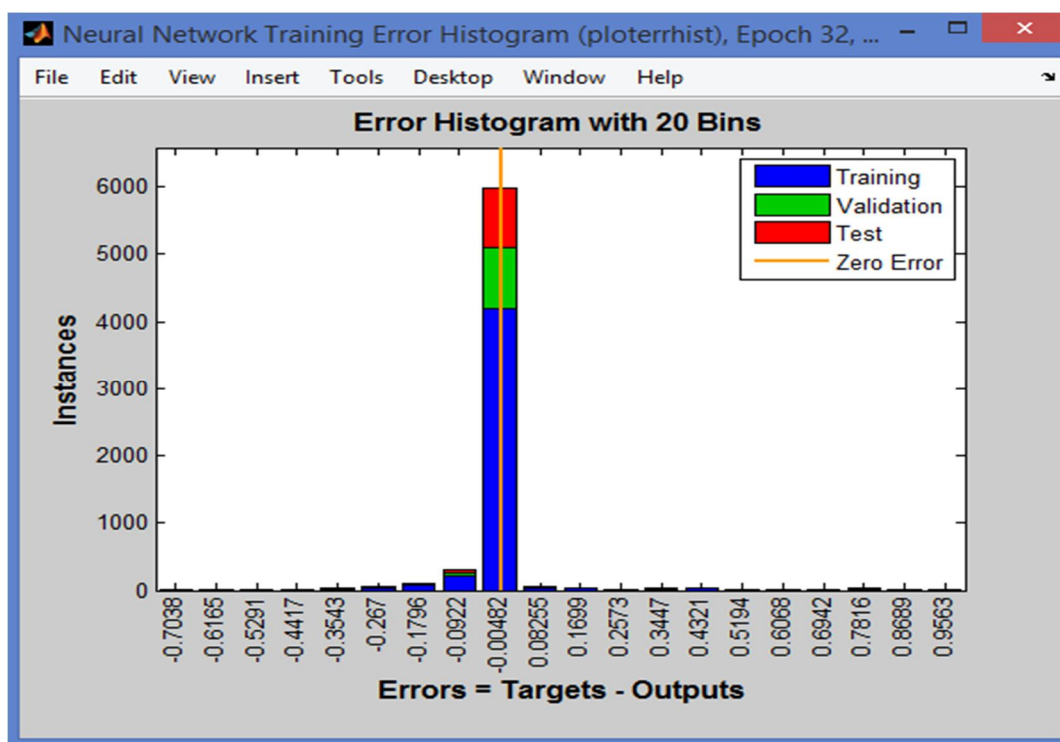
Neural Network Training Error Histogram (ploterrhist), Epoch 32, ...

File Edit View Insert Tools Desktop Window Help

Error Histogram with 20 Bins

Training
Validation
Test
Zero Error

Instances

6000
5000
4000
3000
2000
1000
0

-0.7038
-0.6165
-0.5291
-0.4417
-0.3543
-0.267
-0.1796
-0.0922
-0.00482
0.08255
0.1699
0.2573
0.3447
0.4321
0.5194
0.6068
0.6942
0.7816
0.8689
0.9563

Errors = Targets - Outputs